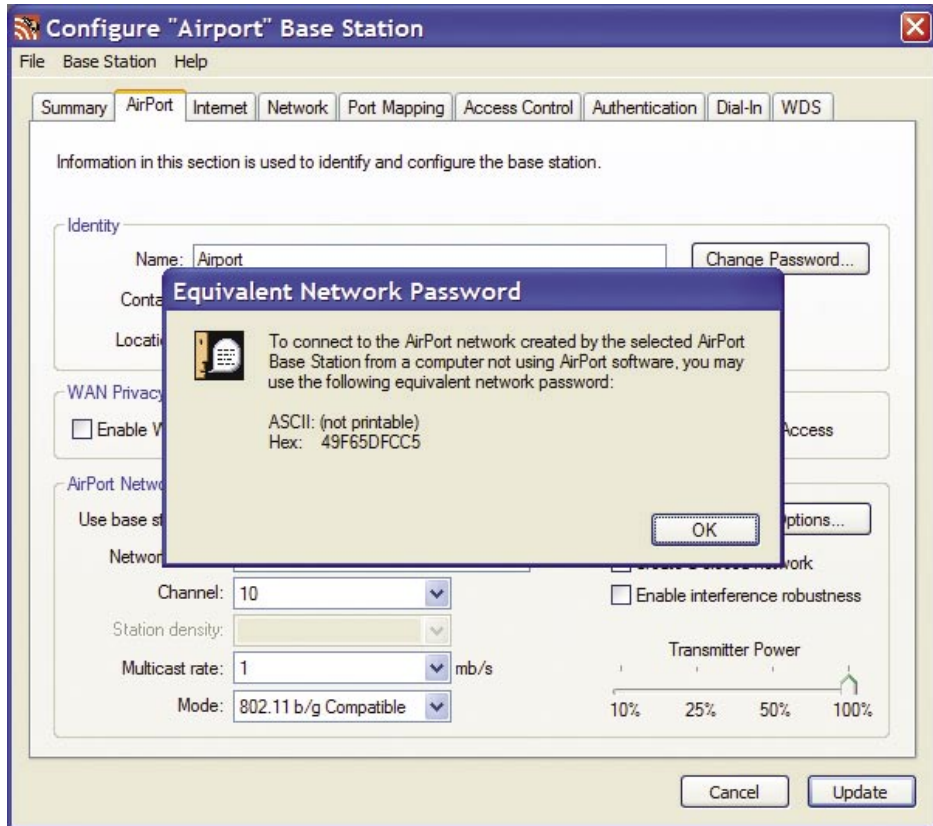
Configure "Airport" Base Station

File Base Station Help

Summary AirPort Internet Network Port Mapping Access Control Authentication Dial-In WDS

Information in this section is used to identify and configure the base station.

Identity

Name: Airport

Change Password...

Conta

Locati

WAN Privacy

Enable W

Access

AirPort Netwo

Use base st

ptions...

Networ

work

Channel: 10

Enable interference robustness

Station density:

Transmitter Power

Multicast rate: 1 mb/s

Mode: 802.11 b/g Compatible

10% 25% 50% 100%

Cancel Update

Equivalent Network Password

To connect to the AirPort network created by the selected AirPort Base Station from a computer not using AirPort software, you may use the following equivalent network password:

ASCII: (not printable)
Hex: 49F65DFCC5

OK